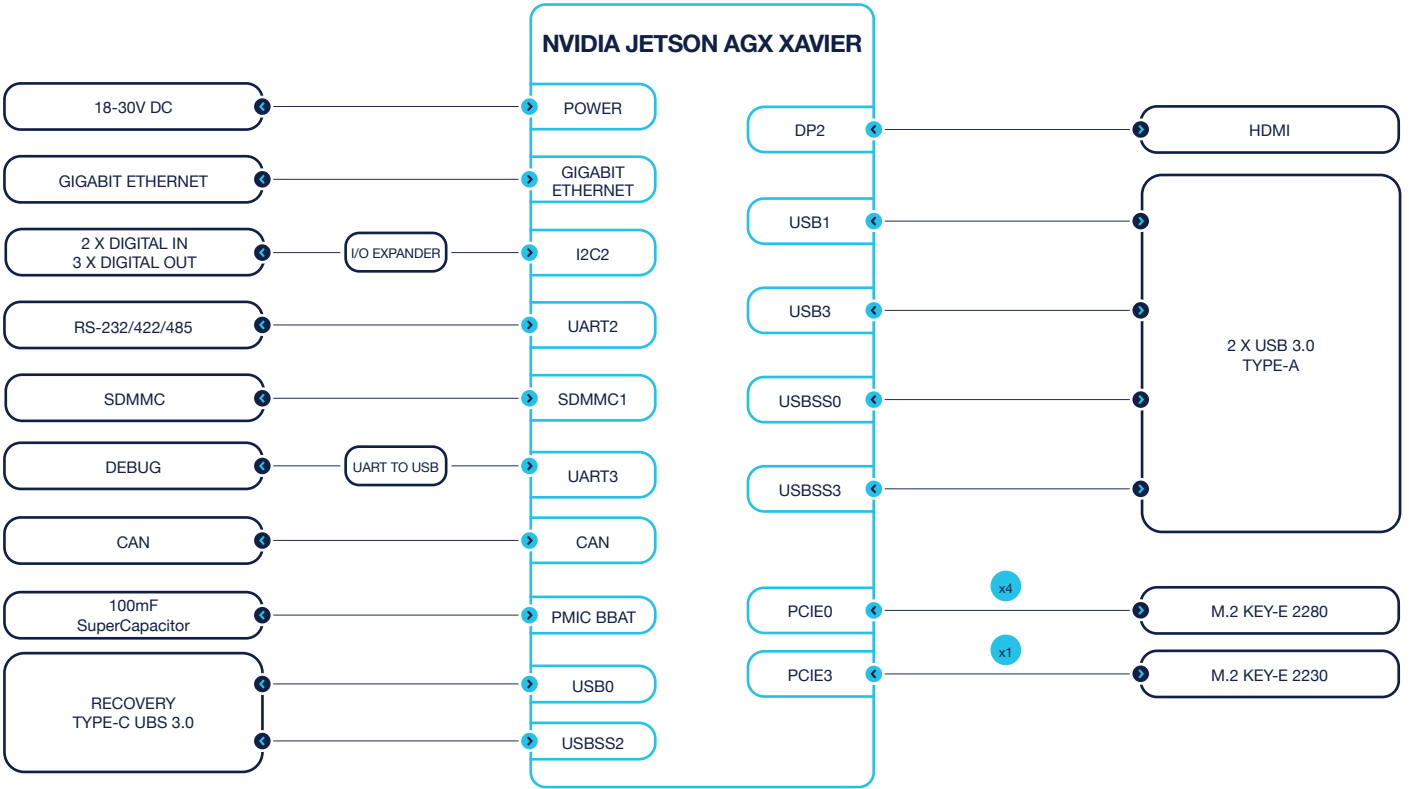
NVIDIA JETSON AGX XAVIER

18-30V DC
POWER

GIGABIT ETHERNET
GIGABIT ETHERNET

2 X DIGITAL IN
3 X DIGITAL OUT
I/O EXPANDER
I2C2

RS-232/422/485
UART2

SDMMC
SDMMC1

DEBUG
UART TO USB
UART3

CAN
CAN

100mF
SuperCapacitor
PMIC BBAT

RECOVERY
TYPE-C UBS 3.0
USB0
USBSS2

DP2
HDMI

USB1
USB3
USBSS0
USBSS3
2 X USB 3.0
TYPE-A

PCIE0
x4
M.2 KEY-E 2280

PCIE3
x1
M.2 KEY-E 2230